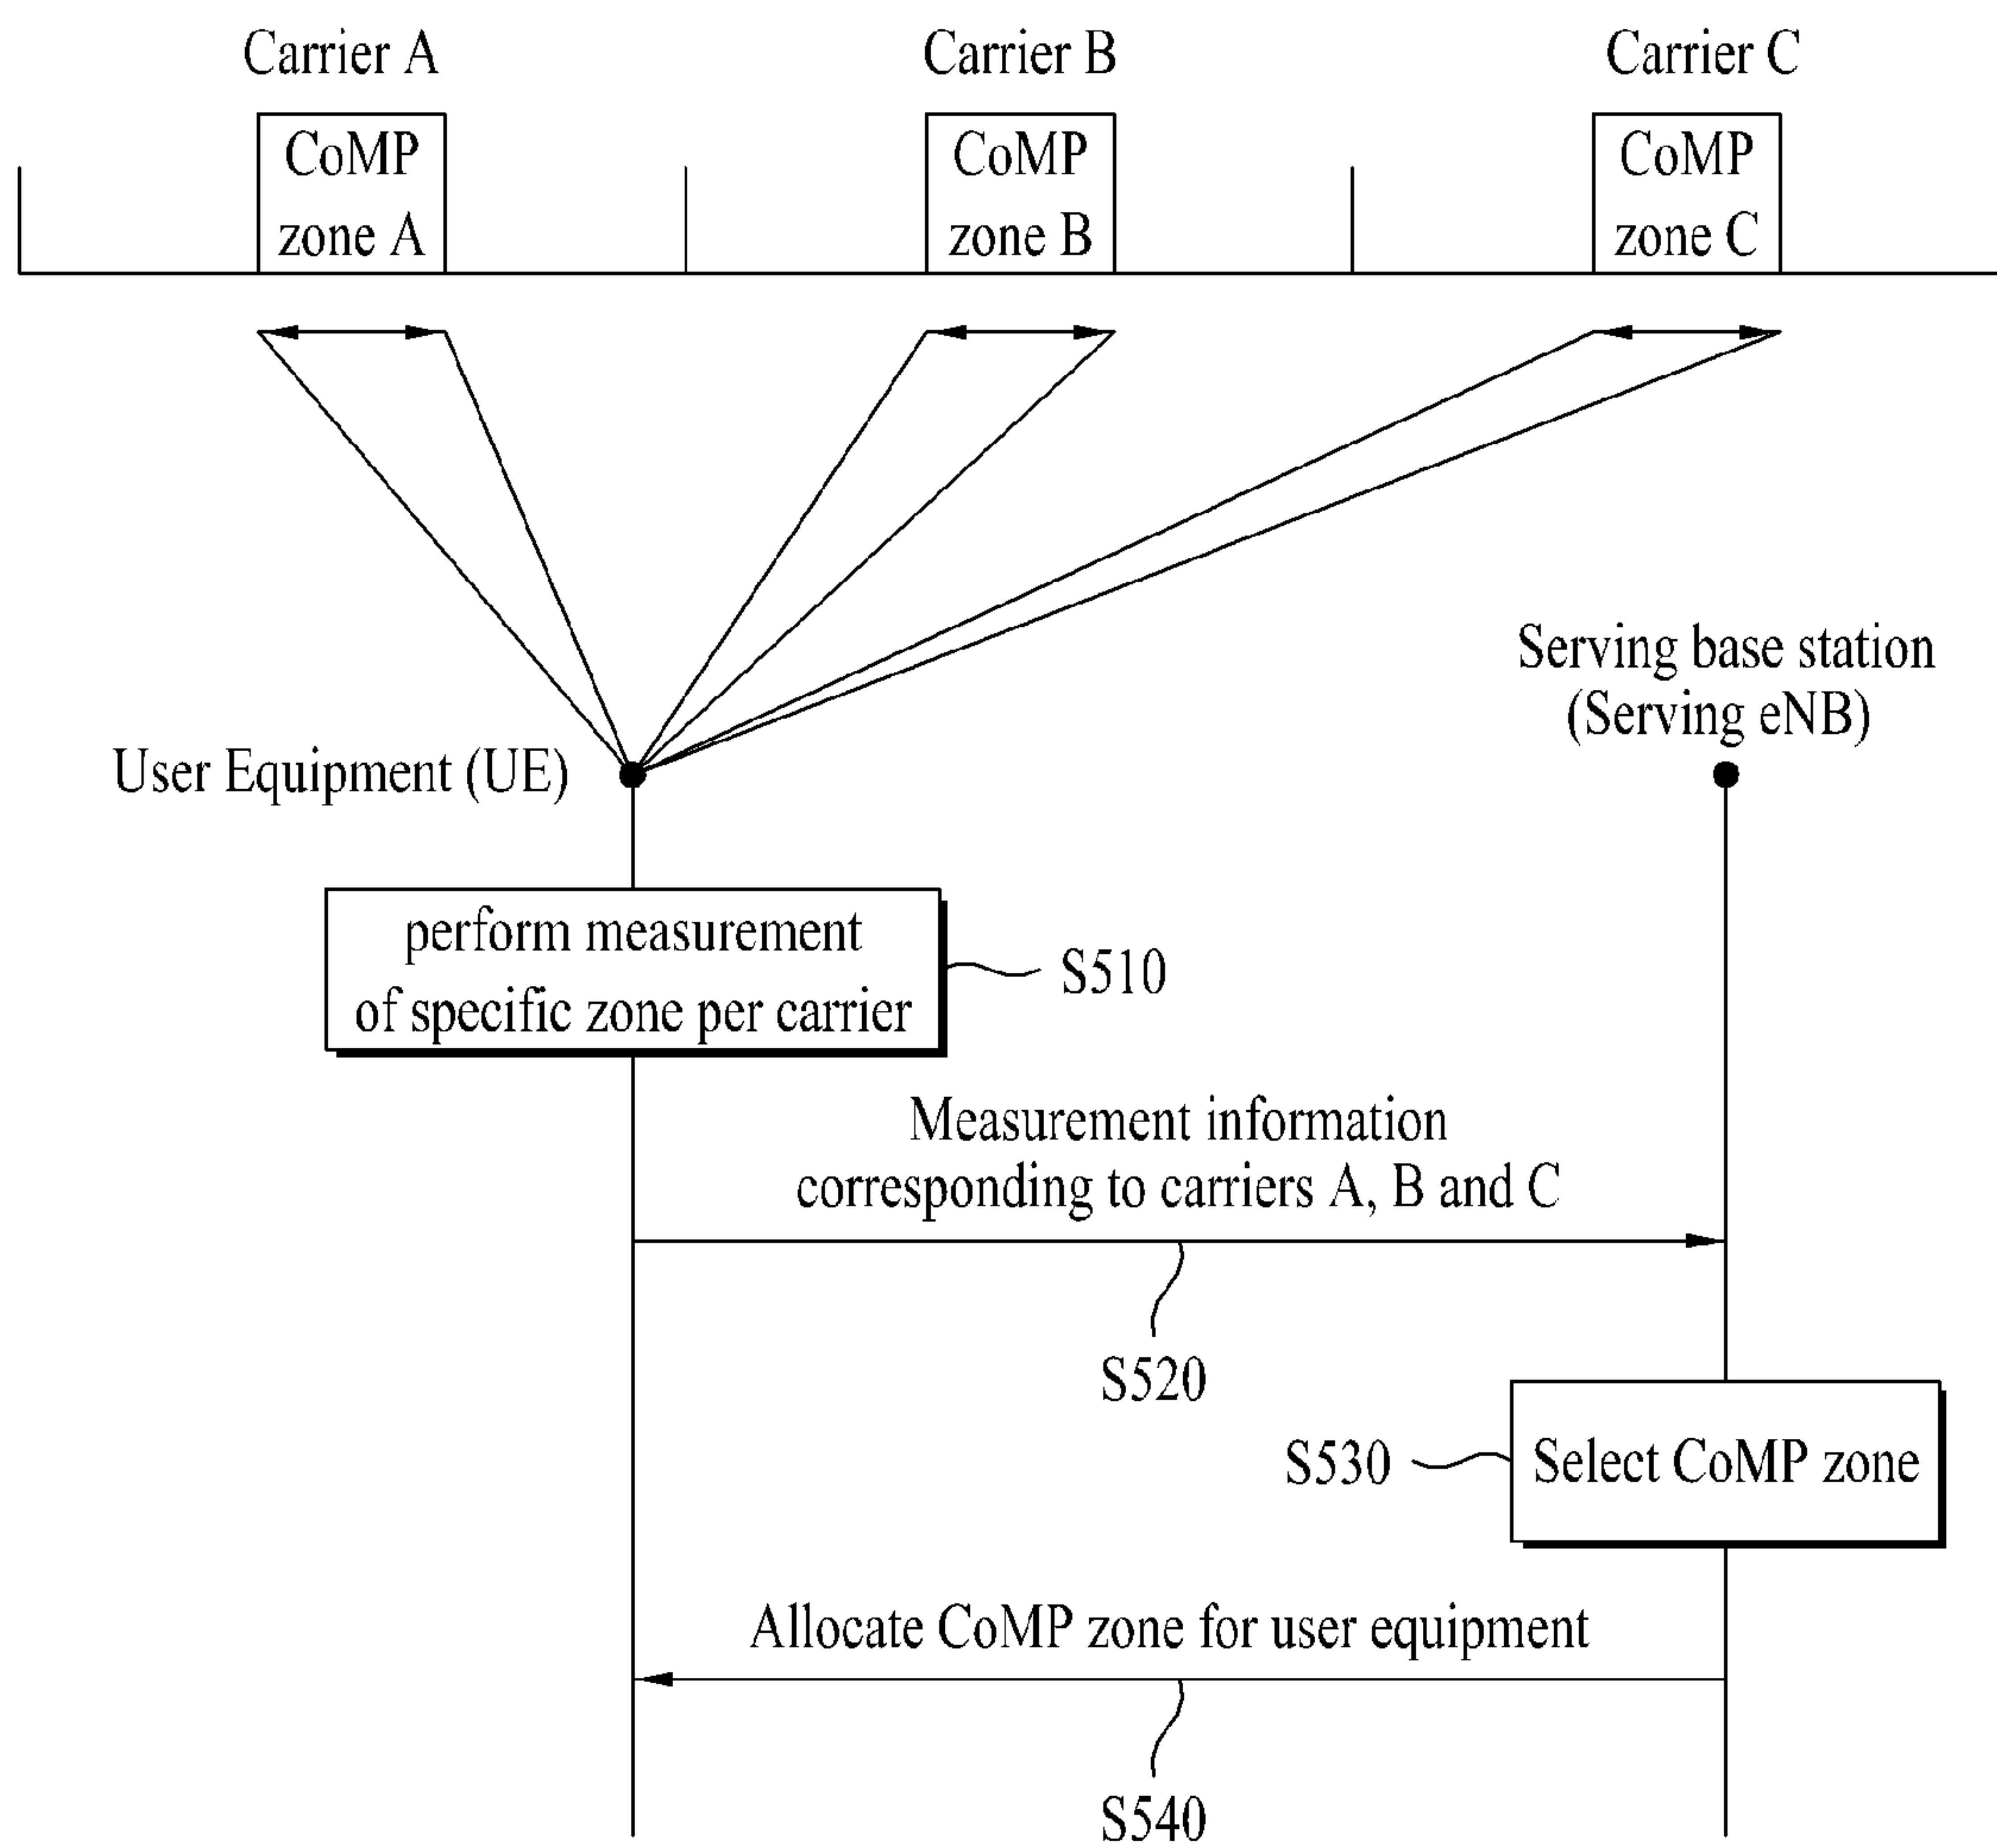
Carrier A

Carrier B

Carrier C

CoMP zone A

CoMP zone B

CoMP zone C

Serving base station (Serving eNB)

User Equipment (UE)

perform measurement of specific zone per carrier

S510

Measurement information corresponding to carriers A, B and C

S520

S530

Select CoMP zone

Allocate CoMP zone for user equipment

S540